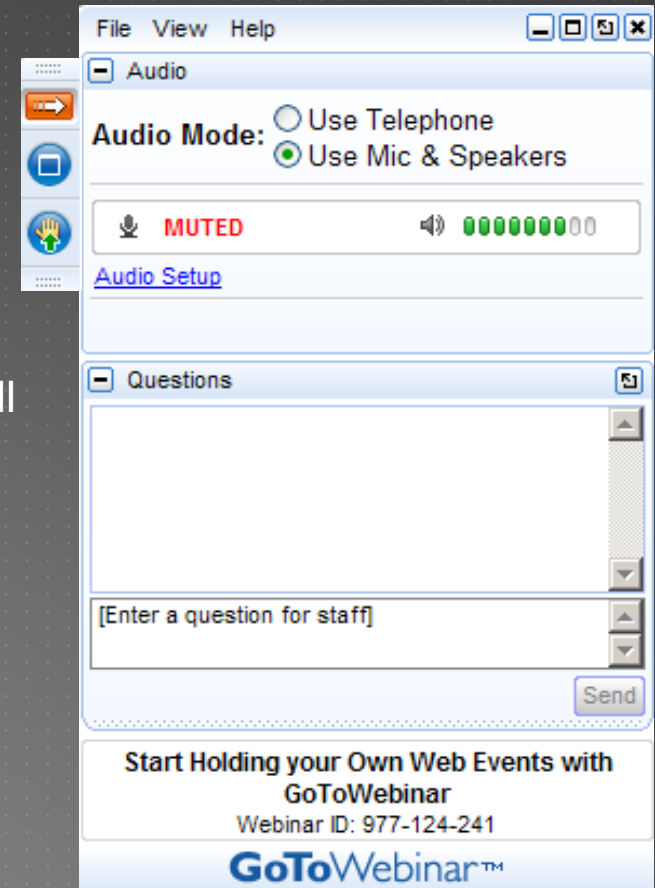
File View Help

Audio

Audio Mode: Use Telephone
Use Mic & Speakers

MUTED

Audio Setup

ll

Questions

[Enter a question for staff]

Send

Start Holding your Own Web Events with GoToWebinar

Webinar ID: 977-124-241

GoToWebinar™